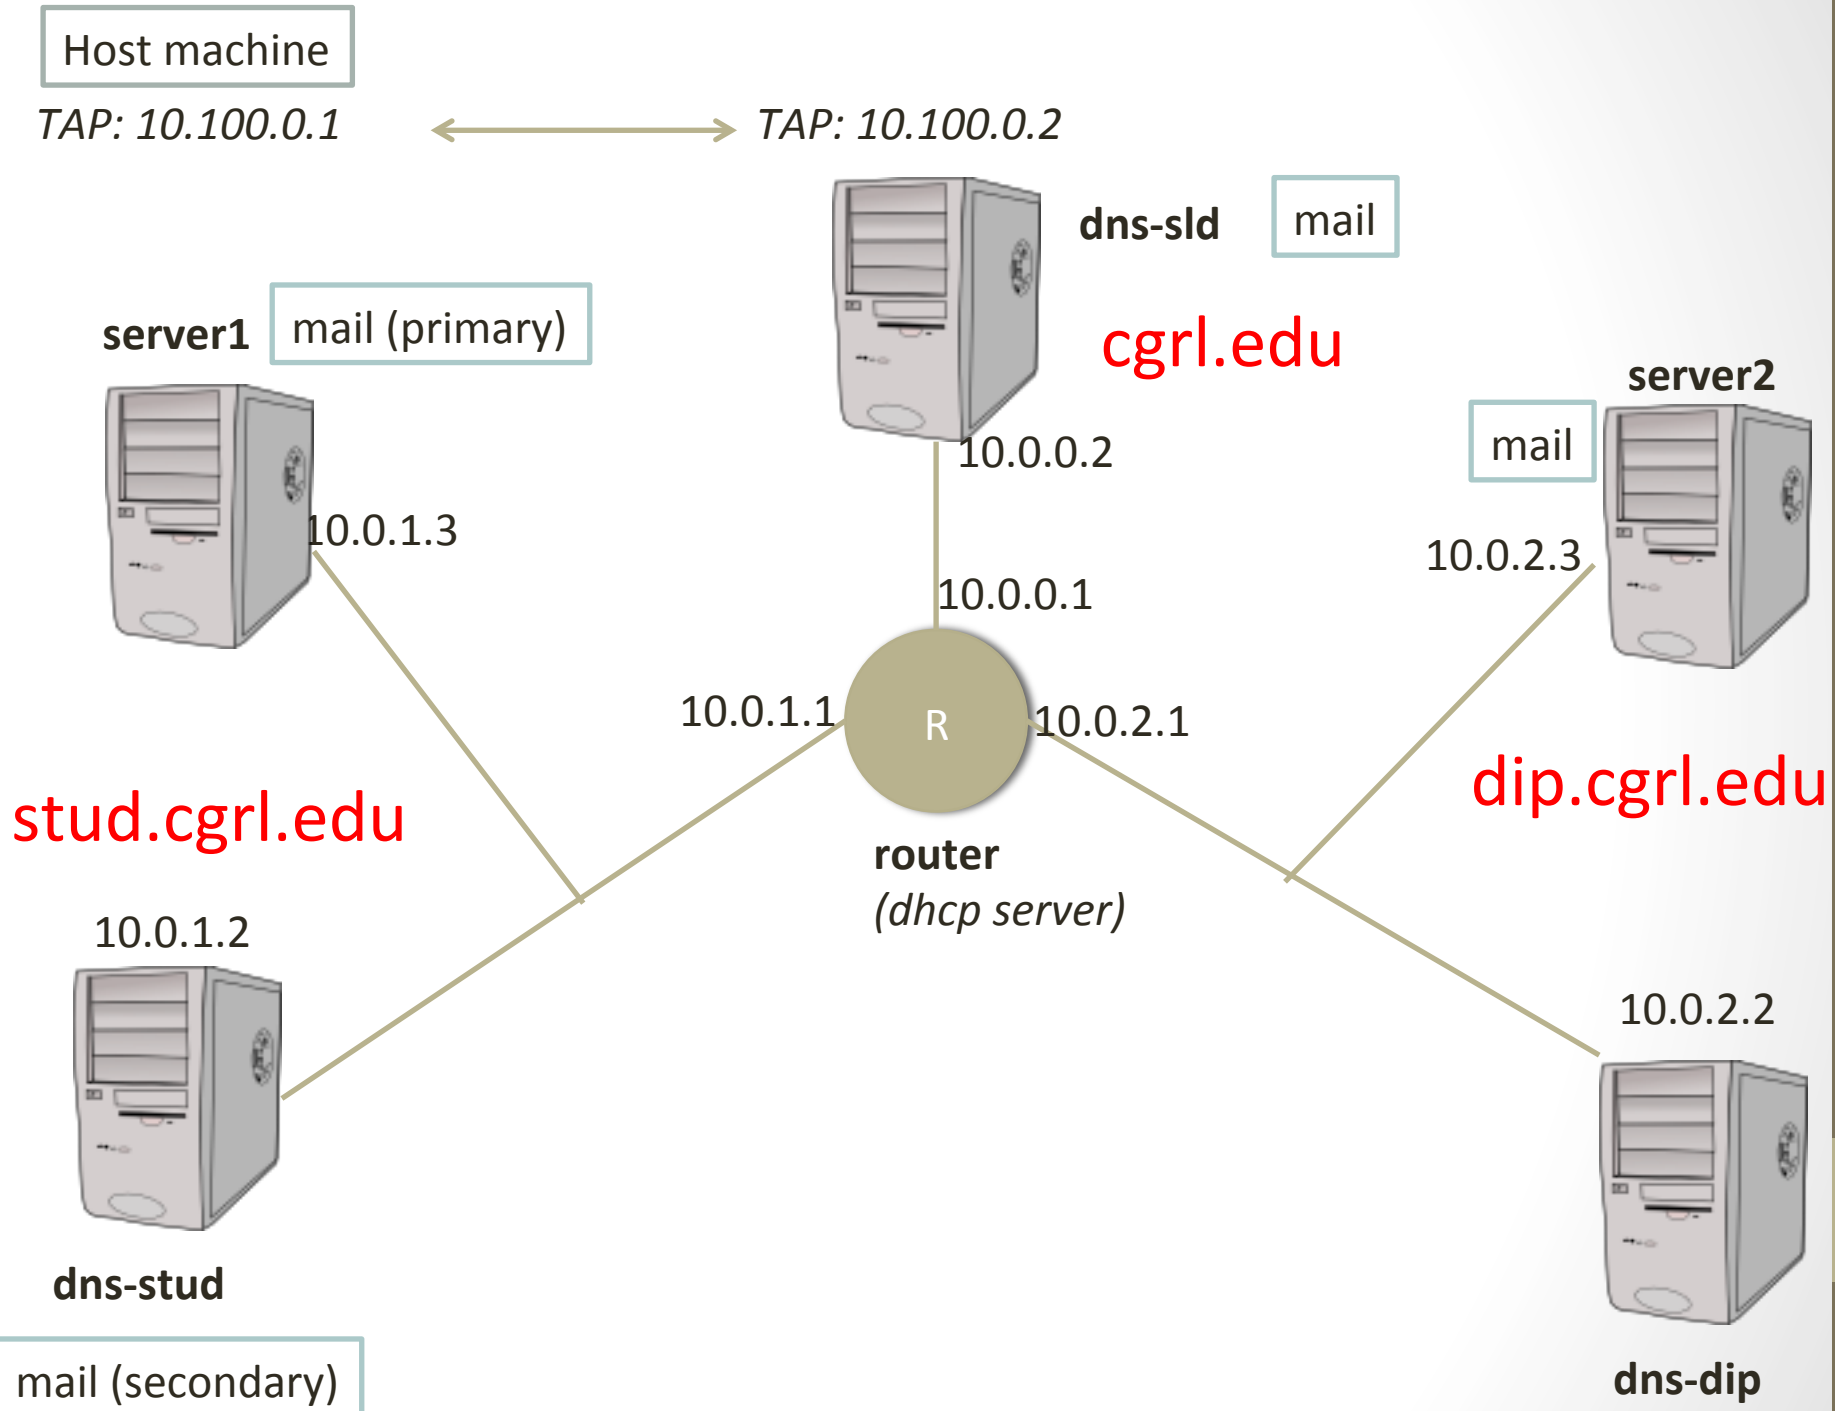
Host machine

TAP: 10.100.0.1

TAP: 10.100.0.2

dns-sld

mail

cgrl.edu

server1

mail (primary)

server2

mail

10.0.0.2

10.0.1.3

10.0.2.3

10.0.0.1

10.0.1.1

R

10.0.2.1

stud.cgrl.edu

dip.cgrl.edu

router

(dhcp server)

10.0.1.2

10.0.2.2

dns-stud

mail (secondary)

dns-dip